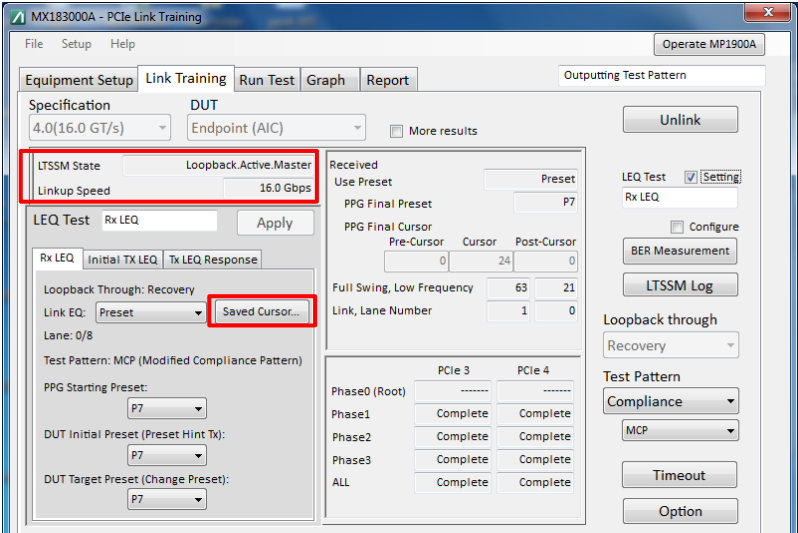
MX183000A - PCIe Link Training

File Setup Help

Operate MP1900A

Equipment Setup | Link Training | Run Test | Graph | Report

Outputting Test Pattern

Specification
4.0(16.0 GT/s)

DUT
Endpoint (AIC)

More results

Unlink

LTSSM State Loopback.Active.Master
Linkup Speed 16.0 Gbps

LEQ Test Rx LEQ
Apply

Rx LEQ | Initial TX LEQ | Tx LEQ Response

Loopback Through: Recovery
Link EQ: Preset
Saved Cursor...
Lane: 0/8
Test Pattern: MCP (Modified Compliance Pattern)
PPG Starting Preset:
P7
DUT Initial Preset (Preset Hint Tx):
P7
DUT Target Preset (Change Preset):
P7

Received
Use Preset Preset
PPG Final Preset P7
PPG Final Cursor
Pre-Cursor Cursor Post-Cursor
0 24 0
Full Swing, Low Frequency 63 21
Link, Lane Number 1 0

| | PCIe 3 | PCIe 4 |
|---|---|---|
| Phase0 (Root) | ------- | ------- |
| Phase1 | Complete | Complete |
| Phase2 | Complete | Complete |
| Phase3 | Complete | Complete |
| ALL | Complete | Complete |

LEQ Test Setting
Rx LEQ
Configure
BER Measurement
LTSSM Log
Loopback through
Recovery
Test Pattern
Compliance
MCP
Timeout
Option